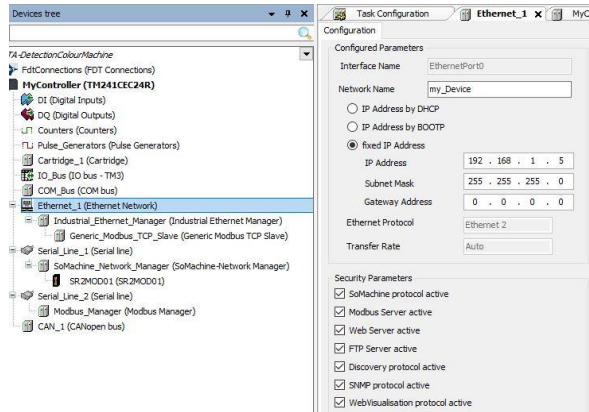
Devices tree

TA-DetectionColourMachine
FdtConnections (FDT Connections)
MyController (TM241CEC24R)
DI (Digital Inputs)
DQ (Digital Outputs)
Counters (Counters)
Pulse_Generators (Pulse Generators)
Cartridge_1 (Cartridge)
IO_Bus (IO bus - TM3)
COM_Bus (COM bus)
Ethernet_1 (Ethernet Network)
Industrial_Ethernet_Manager (Industrial Ethernet Manager)
Generic_Modbus_TCP_Slave (Generic Modbus TCP Slave)
Serial_Line_1 (Serial line)
SoMachine_Network_Manager (SoMachine-Network Manager)
SR2MOD01 (SR2MOD01)
Serial_Line_2 (Serial line)
Modbus_Manager (Modbus Manager)
CAN_1 (CANopen bus)

Task Configuration | Ethernet_1 | MyC

Configuration

Configured Parameters
Interface Name | EthernetPort0
Network Name | my_Device
IP Address by DHCP
IP Address by BOOTP
fixed IP Address
IP Address | 192 . 168 . 1 . 5
Subnet Mask | 255 . 255 . 255 . 0
Gateway Address | 0 . 0 . 0 . 0
Ethernet Protocol | Ethernet 2
Transfer Rate | Auto

Security Parameters
SoMachine protocol active
Modbus Server active
Web Server active
FTP Server active
Discovery protocol active
SNMP protocol active
WebVisualisation protocol active